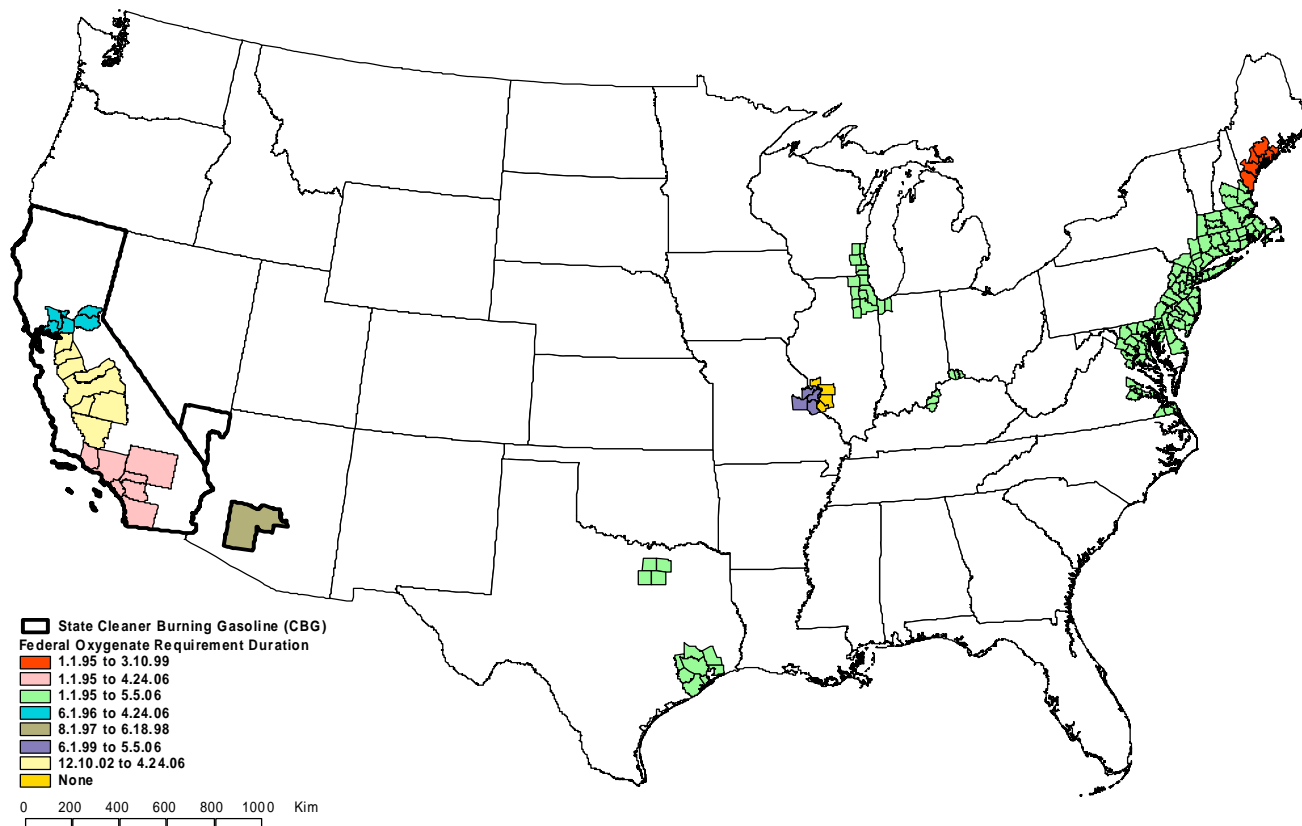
State Cleaner Burning Gasoline (CBG)
Federal Oxygenate Requirement Duration
1.1.95 to 3.10.99
1.1.95 to 4.24.06
1.1.95 to 5.5.06
6.1.96 to 4.24.06
8.1.97 to 6.18.98
6.1.99 to 5.5.06
12.10.02 to 4.24.06
None

0 200 400 600 800 1000 Kim